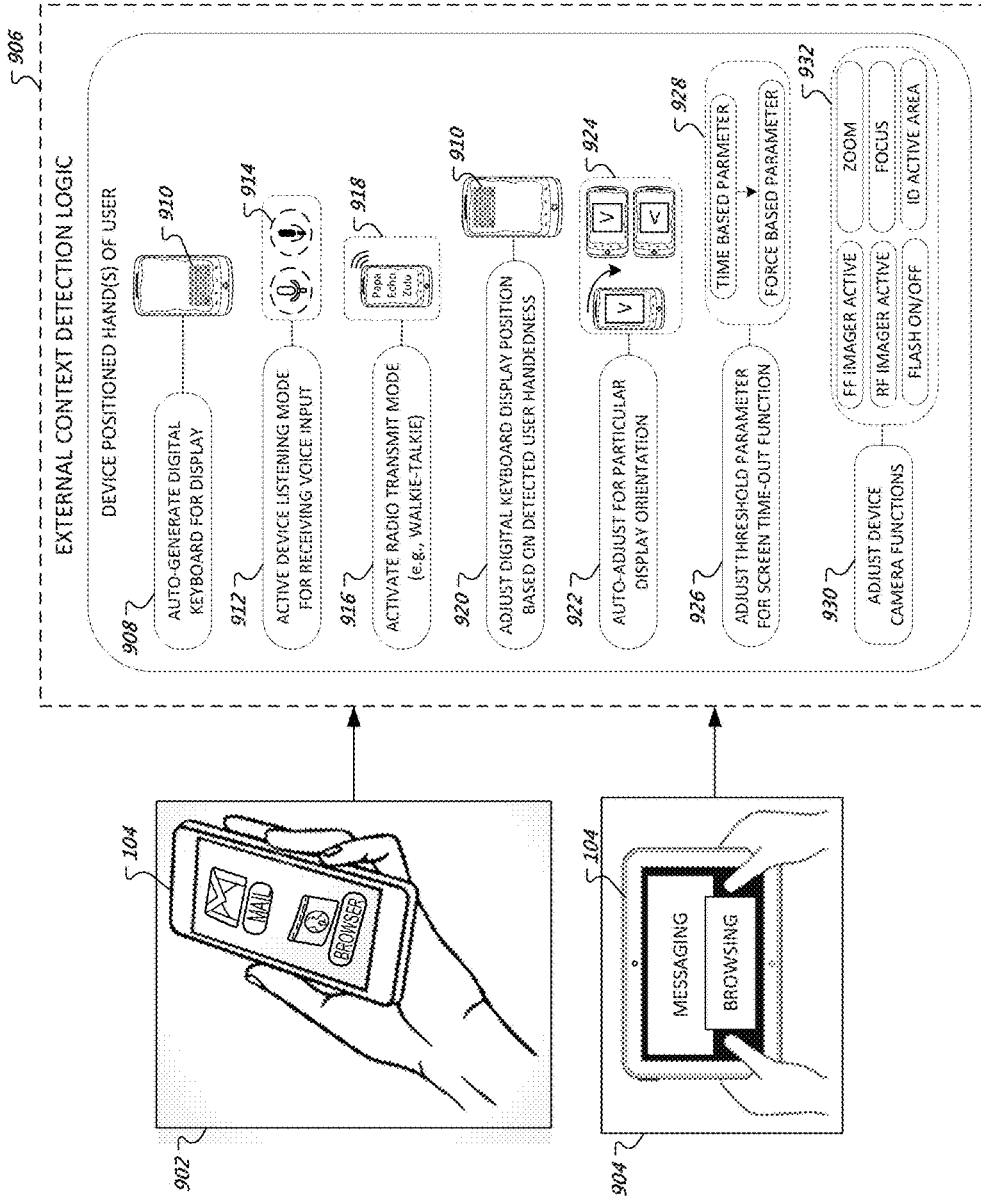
104

MAIL

BROWSER

902

104

MESSAGING

BROWSING

904

906

EXTERNAL CONTEXT DETECTION LOGIC

DEVICE POSITIONED HAND(S) OF USER

908

AUTO-GENERATE DIGITAL KEYBOARD FOR DISPLAY

910

912

ACTIVE DEVICE LISTENING MODE FOR RECEIVING VOICE INPUT

914

916

ACTIVATE RADIO TRANSMIT MODE (e.g., WALKIE-TALKIE)

918

Papa
Echo
Zulu

920

ADJUST DIGITAL KEYBOARD DISPLAY POSITION BASED ON DETECTED USER HANDEDNESS

910

922

AUTO-ADJUST FOR PARTICULAR DISPLAY ORIENTATION

924

V

V

V

926

ADJUST THRESHOLD PARAMETER FOR SCREEN TIME-OUT FUNCTION

928

TIME BASED PARMETER

FORCE BASED PARAMETER

930

ADJUST DEVICE CAMERA FUNCTIONS

932

FF IMAGER ACTIVE

RF IMAGER ACTIVE

FLASH ON/OFF

ZOOM

FOCUS

ID ACTIVE AREA